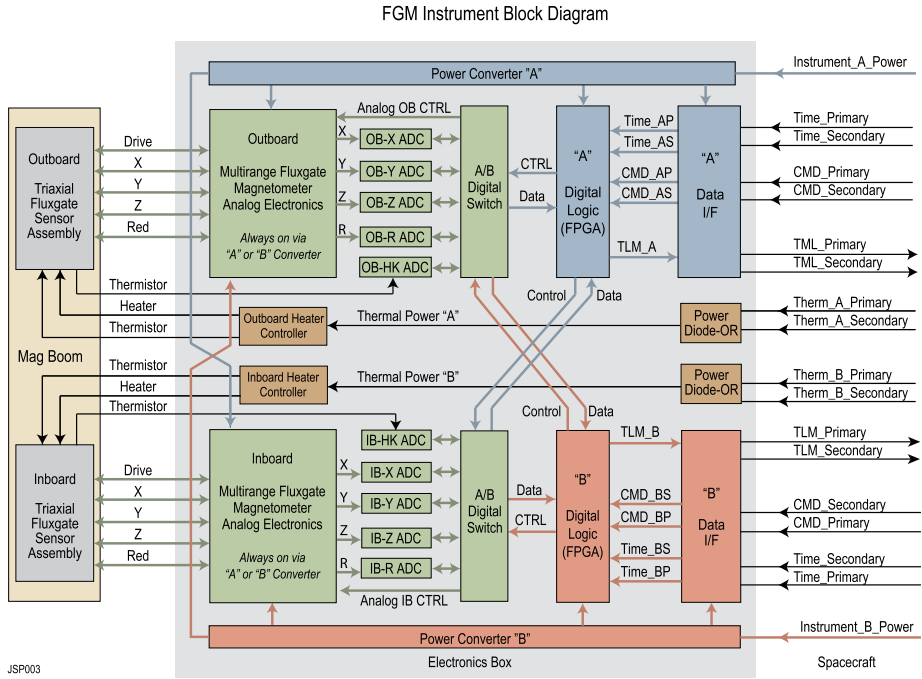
FGM Instrument Block Diagram

Power Converter "A"

Instrument_A_Power

Mag Boom

Outboard

Triaxial Fluxgate Sensor Assembly

Drive

X

Y

Z

Red

Outboard

Multirange Fluxgate Magnetometer Analog Electronics

Always on via "A" or "B" Converter

Analog OB CTRL

X

OB-X ADC

Y

OB-Y ADC

Z

OB-Z ADC

R

OB-R ADC

OB-HK ADC

A/B Digital Switch

CTRL

Data

"A" Digital Logic (FPGA)

Time_AP

Time_AS

CMD_AP

CMD_AS

TLM_A

"A" Data I/F

Time_Primary

Time_Secondary

CMD_Primary

CMD_Secondary

TML_Primary

TML_Secondary

Thermistor

Heater

Thermistor

Outboard Heater Controller

Thermal Power "A"

Control

Data

Power Diode-OR

Therm_A_Primary

Therm_A_Secondary

Thermistor

Heater

Thermistor

Inboard Heater Controller

Thermal Power "B"

Power Diode-OR

Therm_B_Primary

Therm_B_Secondary

Control

Data

Inboard

Triaxial Fluxgate Sensor Assembly

Drive

X

Y

Z

Red

Inboard

Multirange Fluxgate Magnetometer Analog Electronics

Always on via "A" or "B" Converter

IB-HK ADC

X

IB-X ADC

Y

IB-Y ADC

Z

IB-Z ADC

R

IB-R ADC

Analog IB CTRL

A/B Digital Switch

Data

CTRL

"B" Digital Logic (FPGA)

TLM_B

CMD_BS

CMD_BP

Time_BS

Time_BP

"B" Data I/F

TLM_Primary

TLM_Secondary

CMD_Secondary

CMD_Primary

Time_Secondary

Time_Primary

Power Converter "B"

Instrument_B_Power

JSP003

Electronics Box

Spacecraft